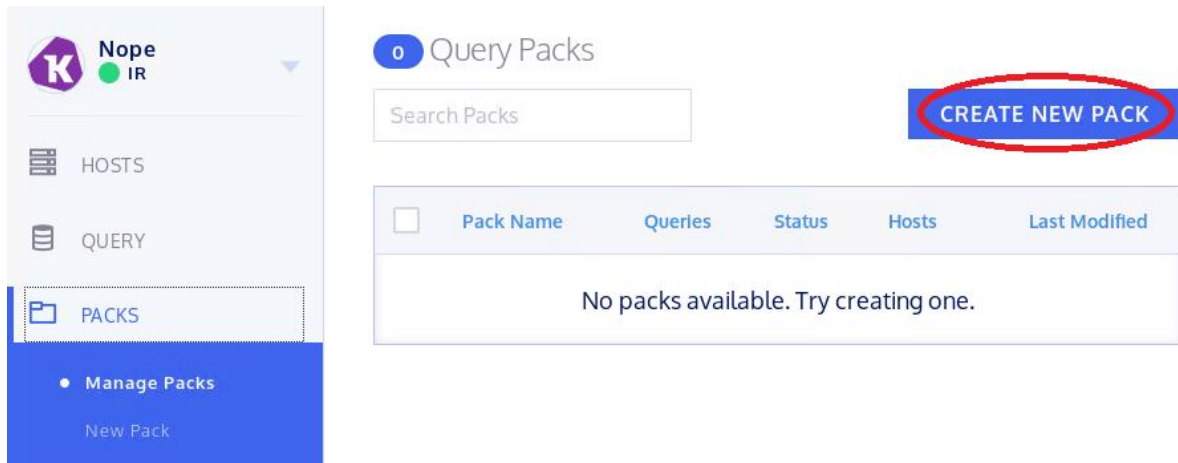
K Nope
IR

HOSTS

QUERY

PACKS

• Manage Packs

New Pack

0 Query Packs

Search Packs

CREATE NEW PACK

| | Pack Name | Queries | Status | Hosts | Last Modified |
|---|---|---|---|---|---|
| No packs available. Try creating one. | | | | | |